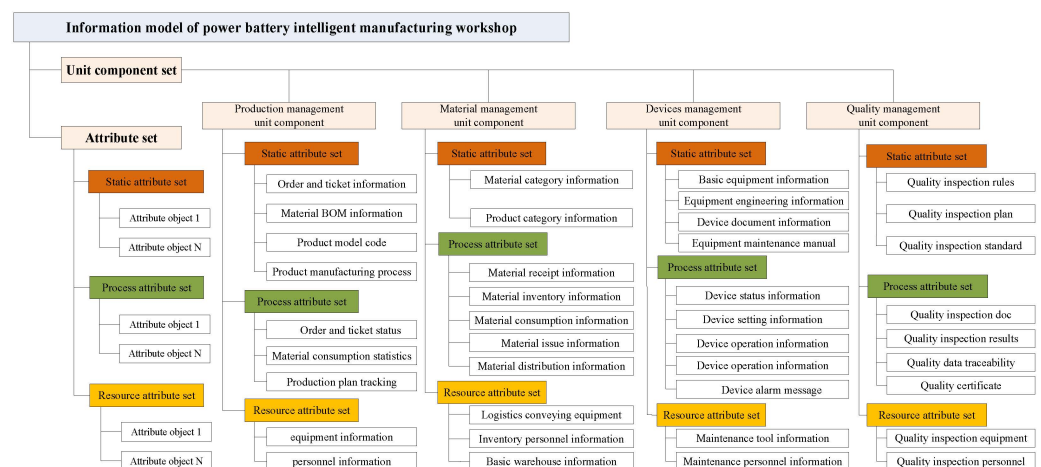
Information model of power battery intelligent manufacturing workshop

Unit component set

Attribute set

Static attribute set

Attribute object 1

Attribute object N

Process attribute set

Attribute object 1

Attribute object N

Resource attribute set

Attribute object 1

Attribute object N

Production management unit component

Static attribute set

Order and ticket information

Material BOM information

Product model code

Product manufacturing process

Process attribute set

Order and ticket status

Material consumption statistics

Production plan tracking

Resource attribute set

equipment information

personnel information

Material management unit component

Static attribute set

Material category information

Product category information

Process attribute set

Material receipt information

Material inventory information

Material consumption information

Material issue information

Material distribution information

Resource attribute set

Logistics conveying equipment

Inventory personnel information

Basic warehouse information

Devices management unit component

Static attribute set

Basic equipment information

Equipment engineering information

Device document information

Equipment maintenance manual

Process attribute set

Device status information

Device setting information

Device operation information

Device operation information

Device alarm message

Resource attribute set

Maintenance tool information

Maintenance personnel information

Quality management unit component

Static attribute set

Quality inspection rules

Quality inspection plan

Quality inspection standard

Process attribute set

Quality inspection doc

Quality inspection results

Quality data traceability

Quality certificate

Resource attribute set

Quality inspection equipment

Quality inspection personnel